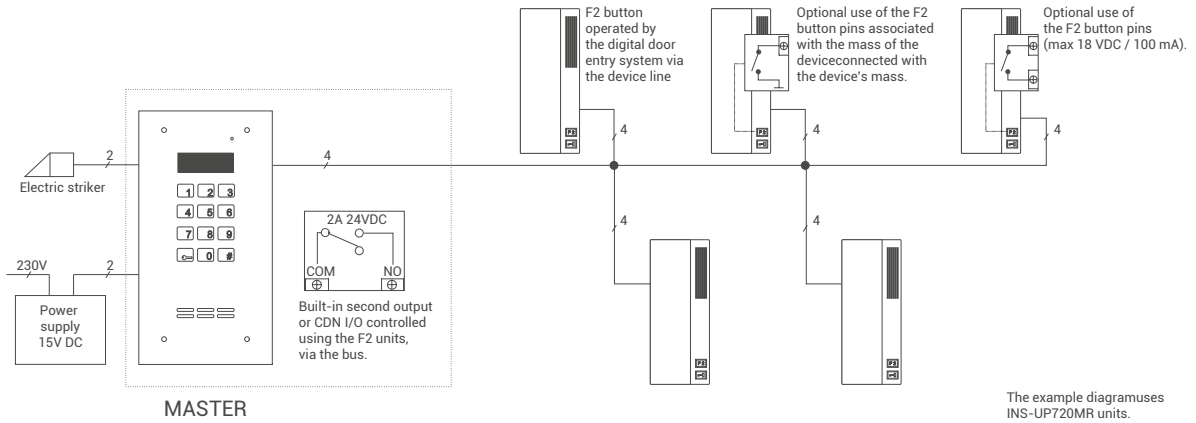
F2 button operated by the digital door entry system via the device line

Optional use of the F2 button pins associated with the mass of the deviceconnected with the device's mass.

Optional use of the F2 button pins (max 18 VDC / 100 mA).

2

Electric striker

4

4

4

4

4

4

1 2 3
4 5 6
7 8 9
0 #

2A 24VDC

COM NO

230V

2

Power supply 15V DC

Built-in second output or CDN I/O controlled using the F2 units, via the bus.

F2

F2

F2

F2

F2

MASTER

The example diagramuses INS-UP720MR units.